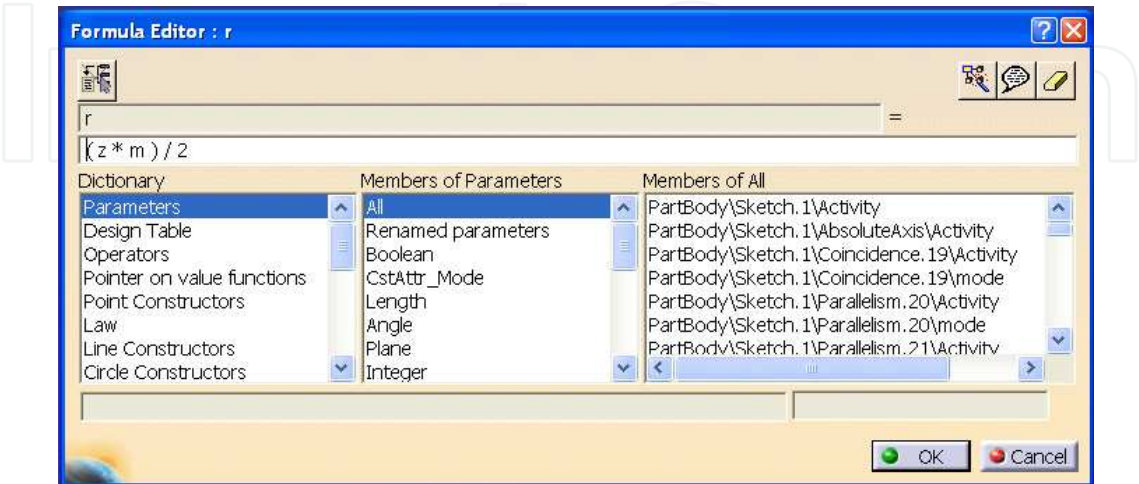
Formula Editor : r

r

=

(z * m ) / 2

Dictionary
Parameters
Design Table
Operators
Pointer on value functions
Point Constructors
Law
Line Constructors
Circle Constructors

Members of Parameters
All
Renamed parameters
Boolean
CstAttr_Mode
Length
Angle
Plane
Integer

Members of All
PartBody\Sketch.1\Activity
PartBody\Sketch.1\AbsoluteAxis\Activity
PartBody\Sketch.1\Coincidence.19\Activity
PartBody\Sketch.1\Coincidence.19\mode
PartBody\Sketch.1\Parallelism.20\Activity
PartBody\Sketch.1\Parallelism.20\mode
PartBody\Sketch.1\Parallelism.21\Activity

OK
Cancel